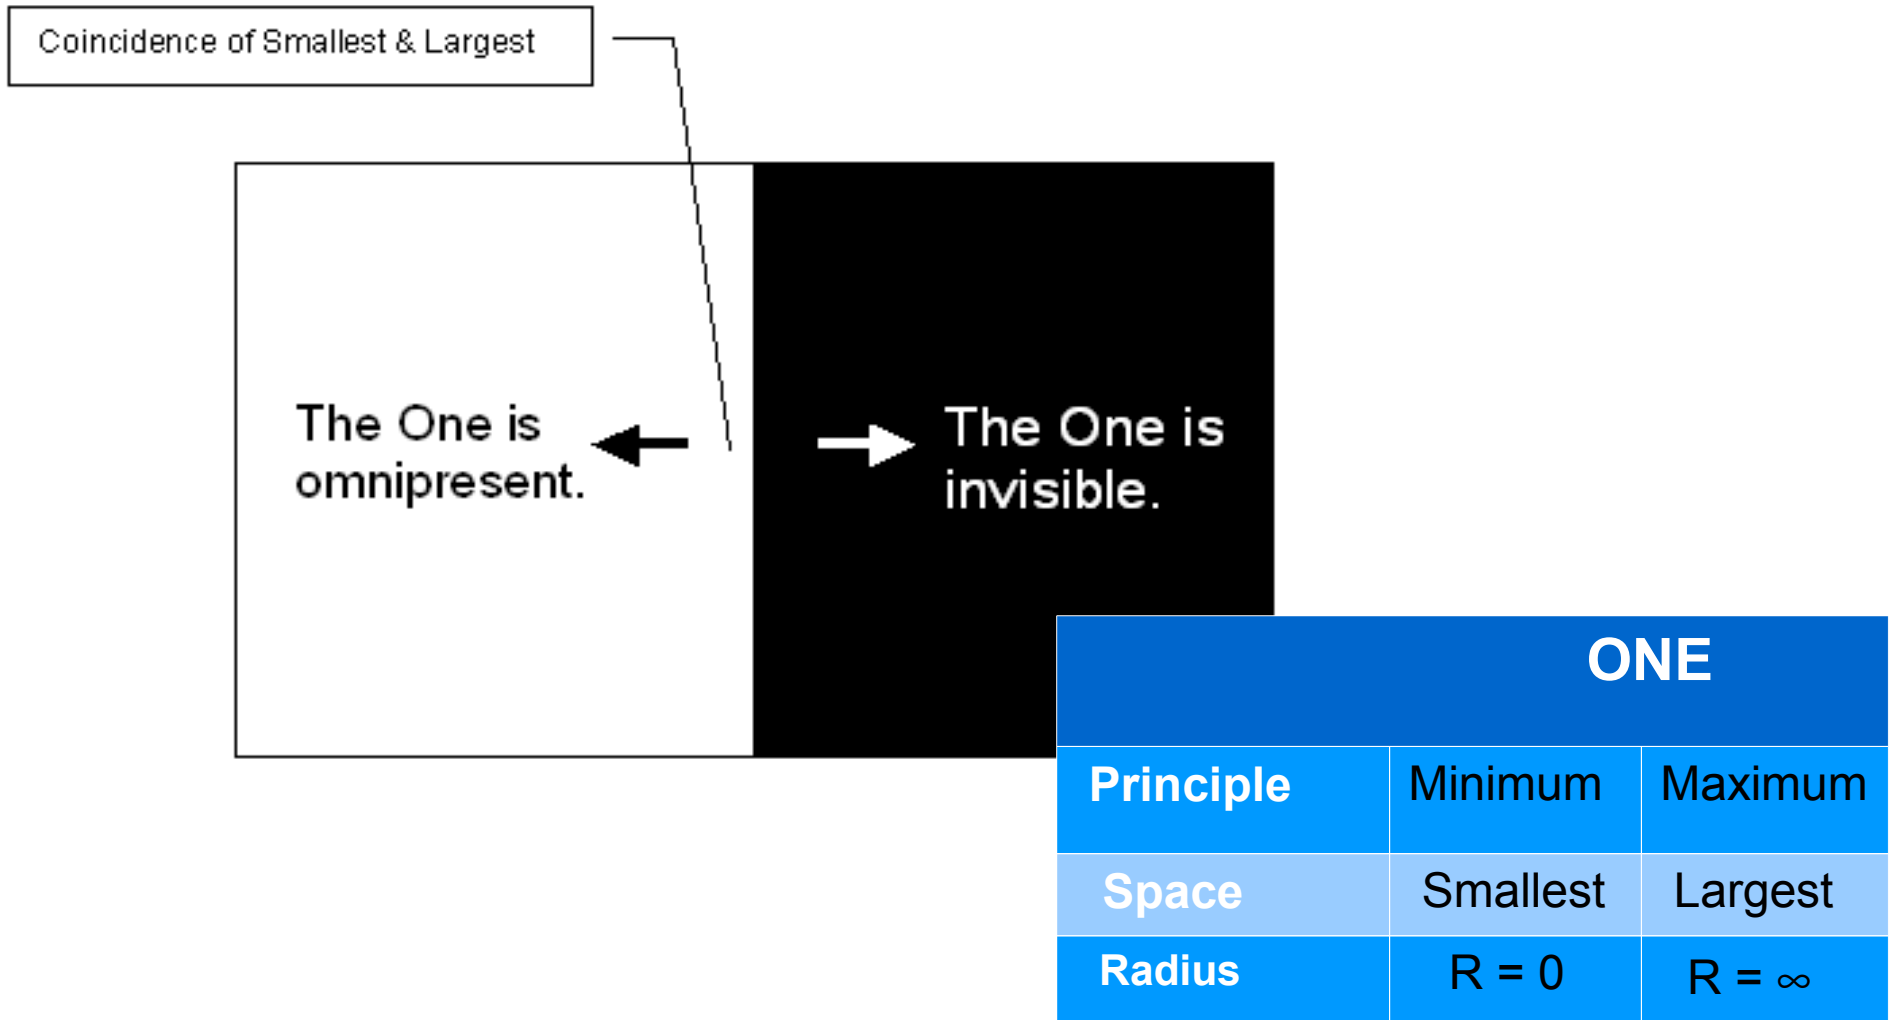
Coincidence of Smallest & Largest

The One is omnipresent.

The One is invisible.

| ONE | | |
|---|---|---|
| Principle | Minimum | Maximum |
| Space | Smallest | Largest |
| Radius | R = 0 | R = $\infty$ |